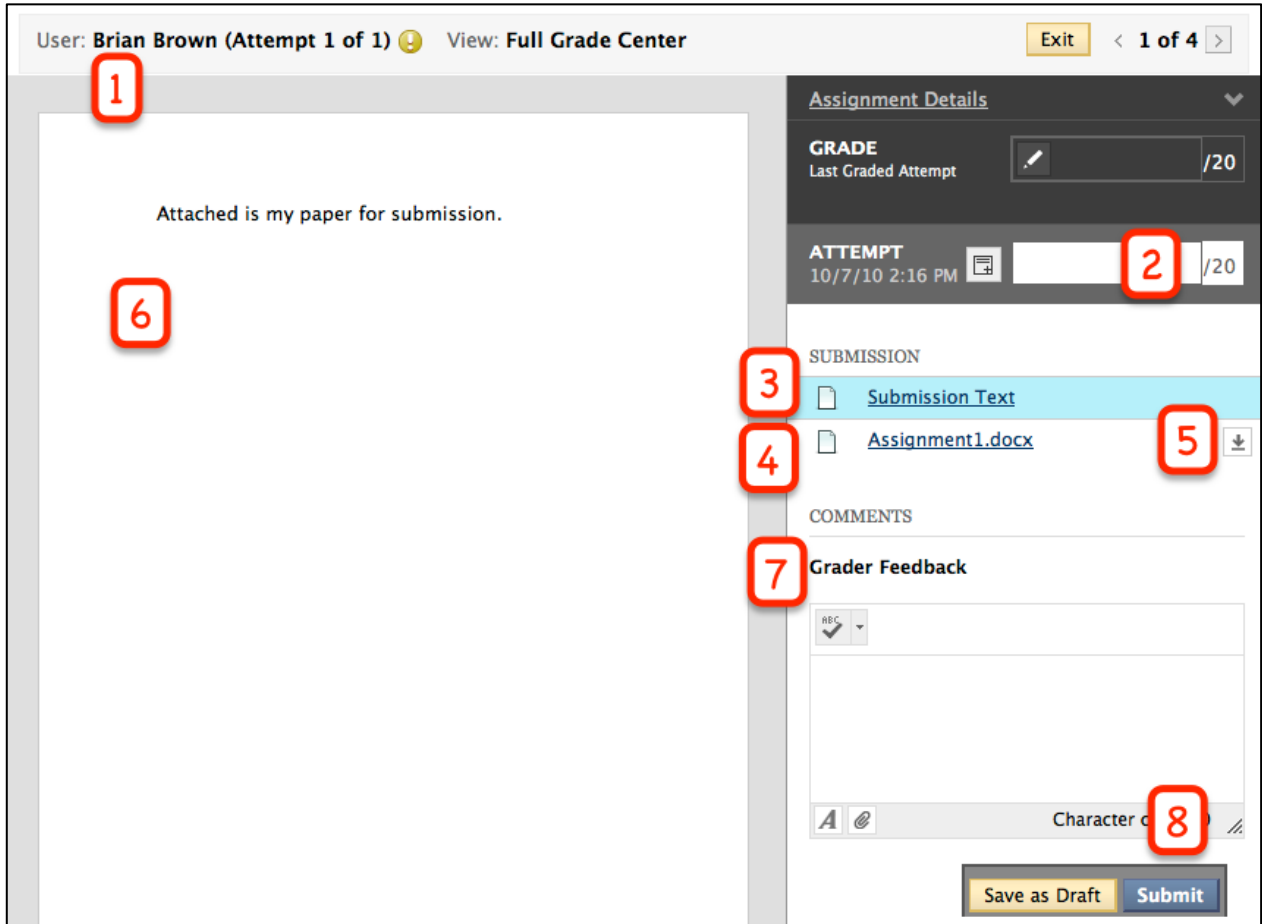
User: Brian Brown (Attempt 1 of 1) View: Full Grade Center

Exit < 1 of 4 >

1

Attached is my paper for submission.

6

Assignment Details

GRADE
Last Graded Attempt

/20

ATTEMPT
10/7/10 2:16 PM

2

/20

SUBMISSION

3

Submission Text

4

Assignment1.docx

5

COMMENTS

7

Grader Feedback

Character c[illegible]

8

Save as Draft Submit